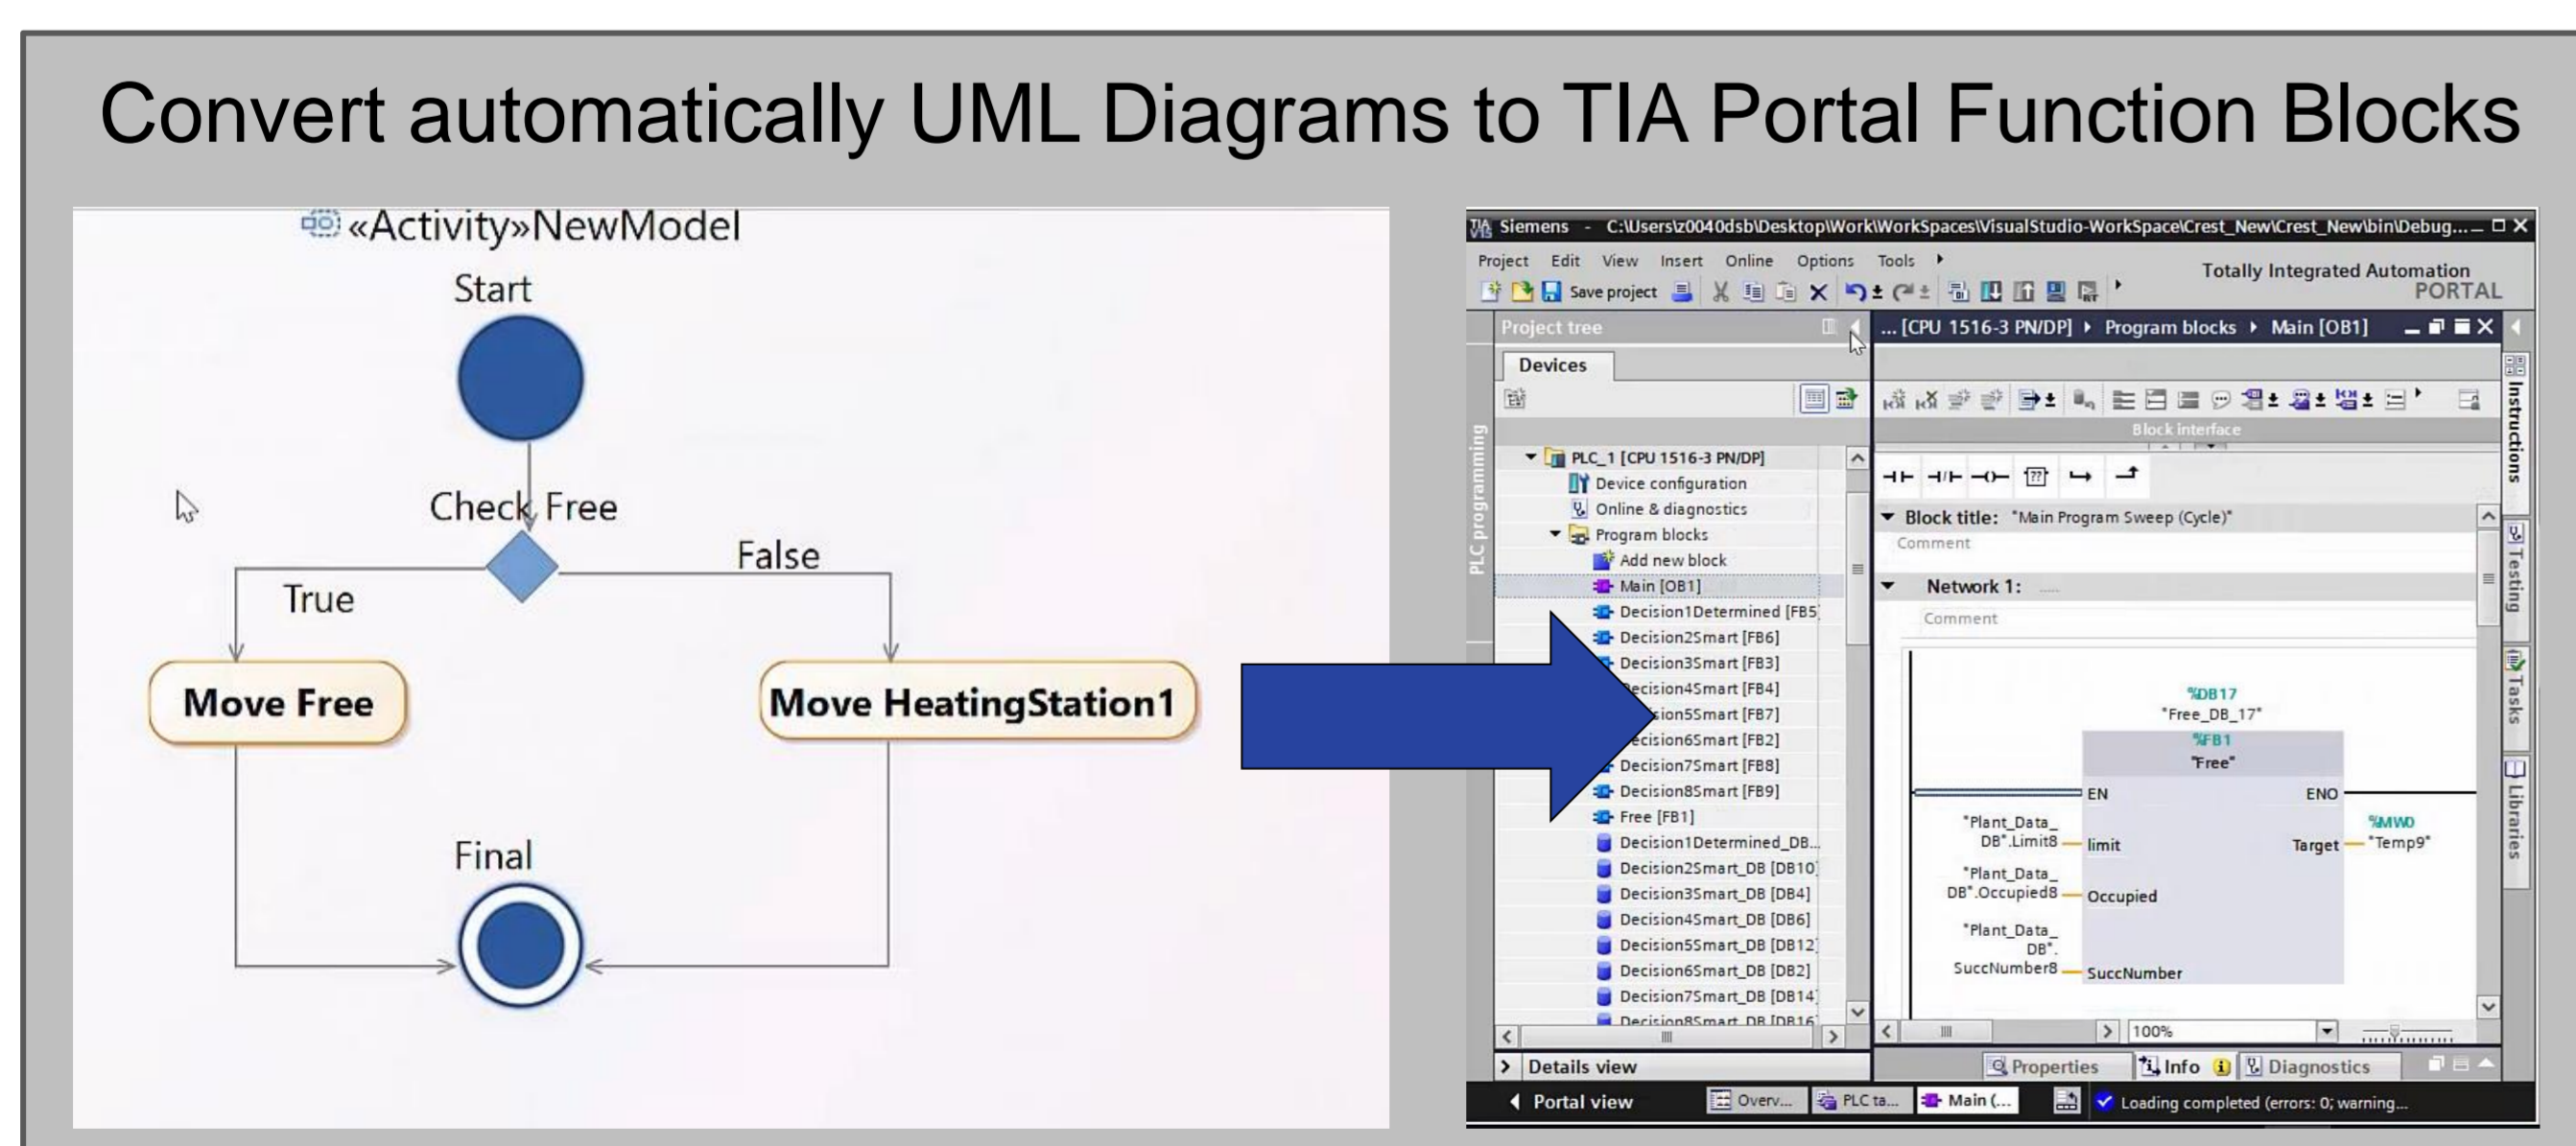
Convert automatically UML Diagrams to TIA Portal Function Blocks

«Activity»NewModel

Start

Check Free

True

False

Move Free

Move HeatingStation1

Final

Siemens - C:\Users\z0040dsb\Desktop\Work\WorkSpaces\VisualStudio-WorkSpace\Crest_New\Crest_New\bin\Debug...

Project Edit View Insert Online Options Tools

Save project

Totally Integrated Automation PORTAL

Project tree

Devices

PLC programming

PLC_1 [CPU 1516-3 PN/DP]
Device configuration
Online & diagnostics
Program blocks
Add new block
Main [OB1]
Decision1Determined [FB5]
Decision2Smart [FB6]
Decision3Smart [FB3]
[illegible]ecision4Smart [FB4]
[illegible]ion5Smart [FB7]
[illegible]ecision6Smart [FB2]
Decision7Smart [FB8]
Decision8Smart [FB9]
Free [FB1]
Decision1Determined_DB...
Decision2Smart_DB [DB10]
Decision3Smart_DB [DB4]
Decision4Smart_DB [DB6]
Decision5Smart_DB [DB12]
Decision6Smart_DB [DB2]
Decision7Smart_DB [DB14]
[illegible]

Details view

... [CPU 1516-3 PN/DP] ▸ Program blocks ▸ Main [OB1]

Block interface

Block title: "Main Program Sweep (Cycle)"
Comment

Network 1: .....
Comment

%DB17
"Free_DB_17"
%FB1
"Free"
EN
ENO
"Plant_Data_DB".Limit8 limit
Target %MW0 "Temp9"
"Plant_Data_DB".Occupied8 Occupied
"Plant_Data_DB".SuccNumber8 SuccNumber

100%

Instructions
Testing
Tasks
Libraries

Properties
Info
Diagnostics

Portal view
Overv...
PLC ta...
Main (...
Loading completed (errors: 0; warning...